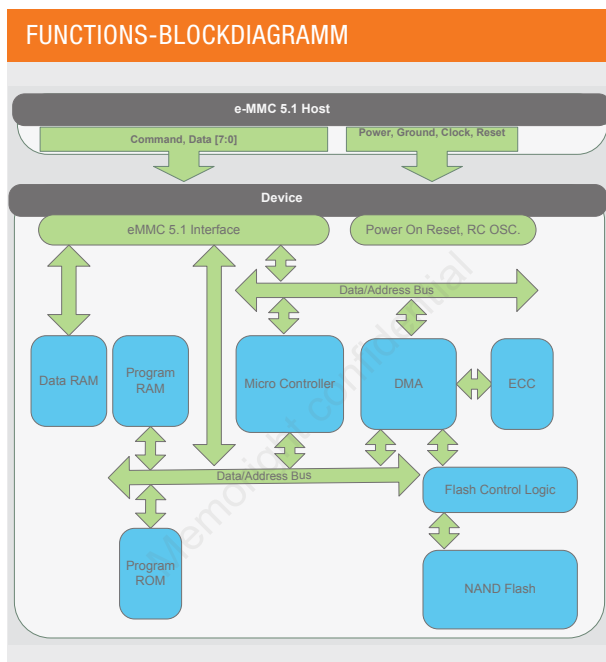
FUNCTIONS-BLOCKDIAGRAMM

e-MMC 5.1 Host

Command, Data [7:0]

Power, Ground, Clock, Reset

Device

eMMC 5.1 Interface

Power On Reset, RC OSC.

Data/Address Bus

Data RAM

Program RAM

Micro Controller

DMA

ECC

Data/Address Bus

Flash Control Logic

Program ROM

NAND Flash

Memoright confidential